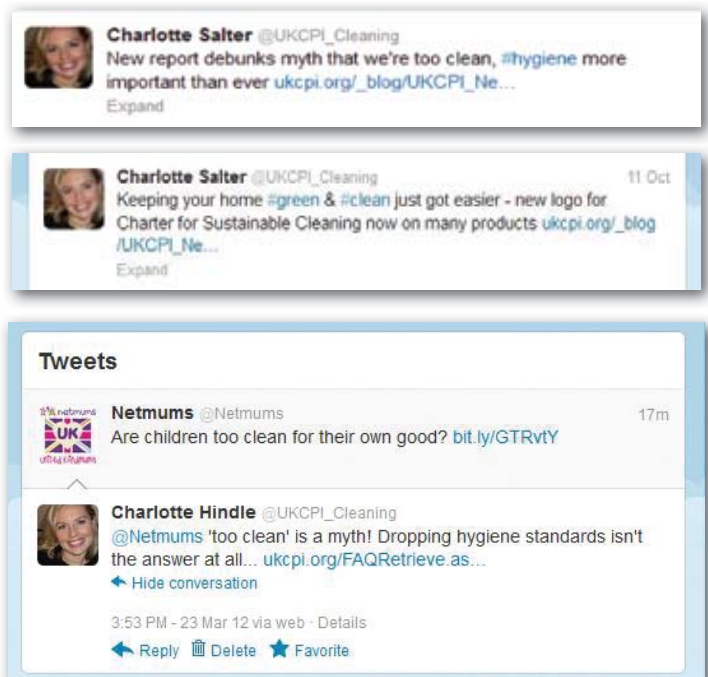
Charlotte Salter @UKCPI_Cleaning
New report debunks myth that we're too clean, #hygiene more important than ever ukcpi.org/_blog/UKCPI_Ne...
Expand

Charlotte Salter @UKCPI_Cleaning 11 Oct
Keeping your home #green & #clean just got easier - new logo for Charter for Sustainable Cleaning now on many products ukcpi.org/_blog/UKCPI_Ne...
Expand

Tweets

netmums UK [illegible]
Netmums @Netmums 17m
Are children too clean for their own good? bit.ly/GTRvtY

Charlotte Hindle @UKCPI_Cleaning
@Netmums 'too clean' is a myth! Dropping hygiene standards isn't the answer at all... ukcpi.org/FAQRetrieve.as...
Hide conversation

3:53 PM - 23 Mar 12 via web · Details
Reply Delete Favorite